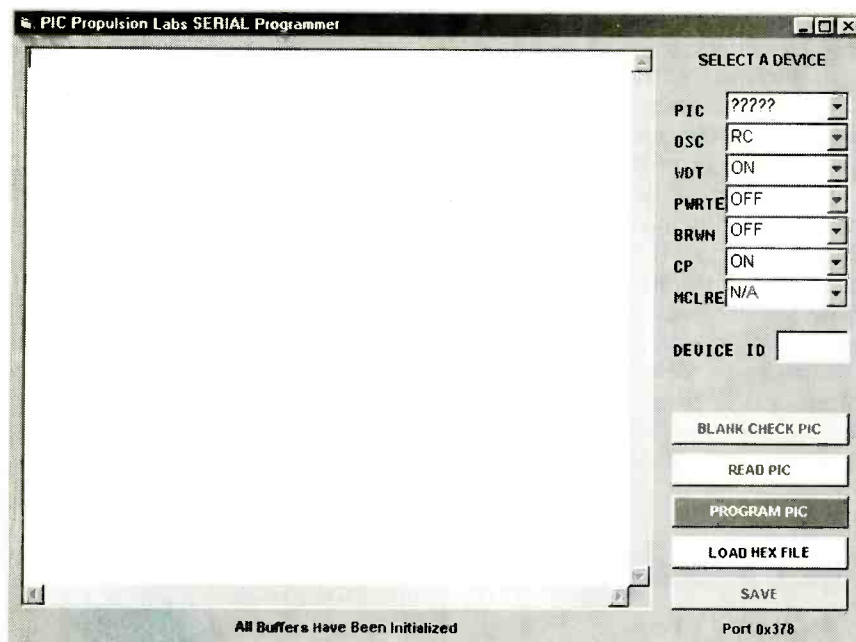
PIC Propulsion Labs SERIAL Programmer

SELECT A DEVICE

PIC ?????
OSC RC
WDT ON
PWRTE OFF
BRWN OFF
CP ON
MCLRE N/A

DEVICE ID

BLANK CHECK PIC
READ PIC
PROGRAM PIC
LOAD HEX FILE
SAVE

All Buffers Have Been Initialized

Port 0x378